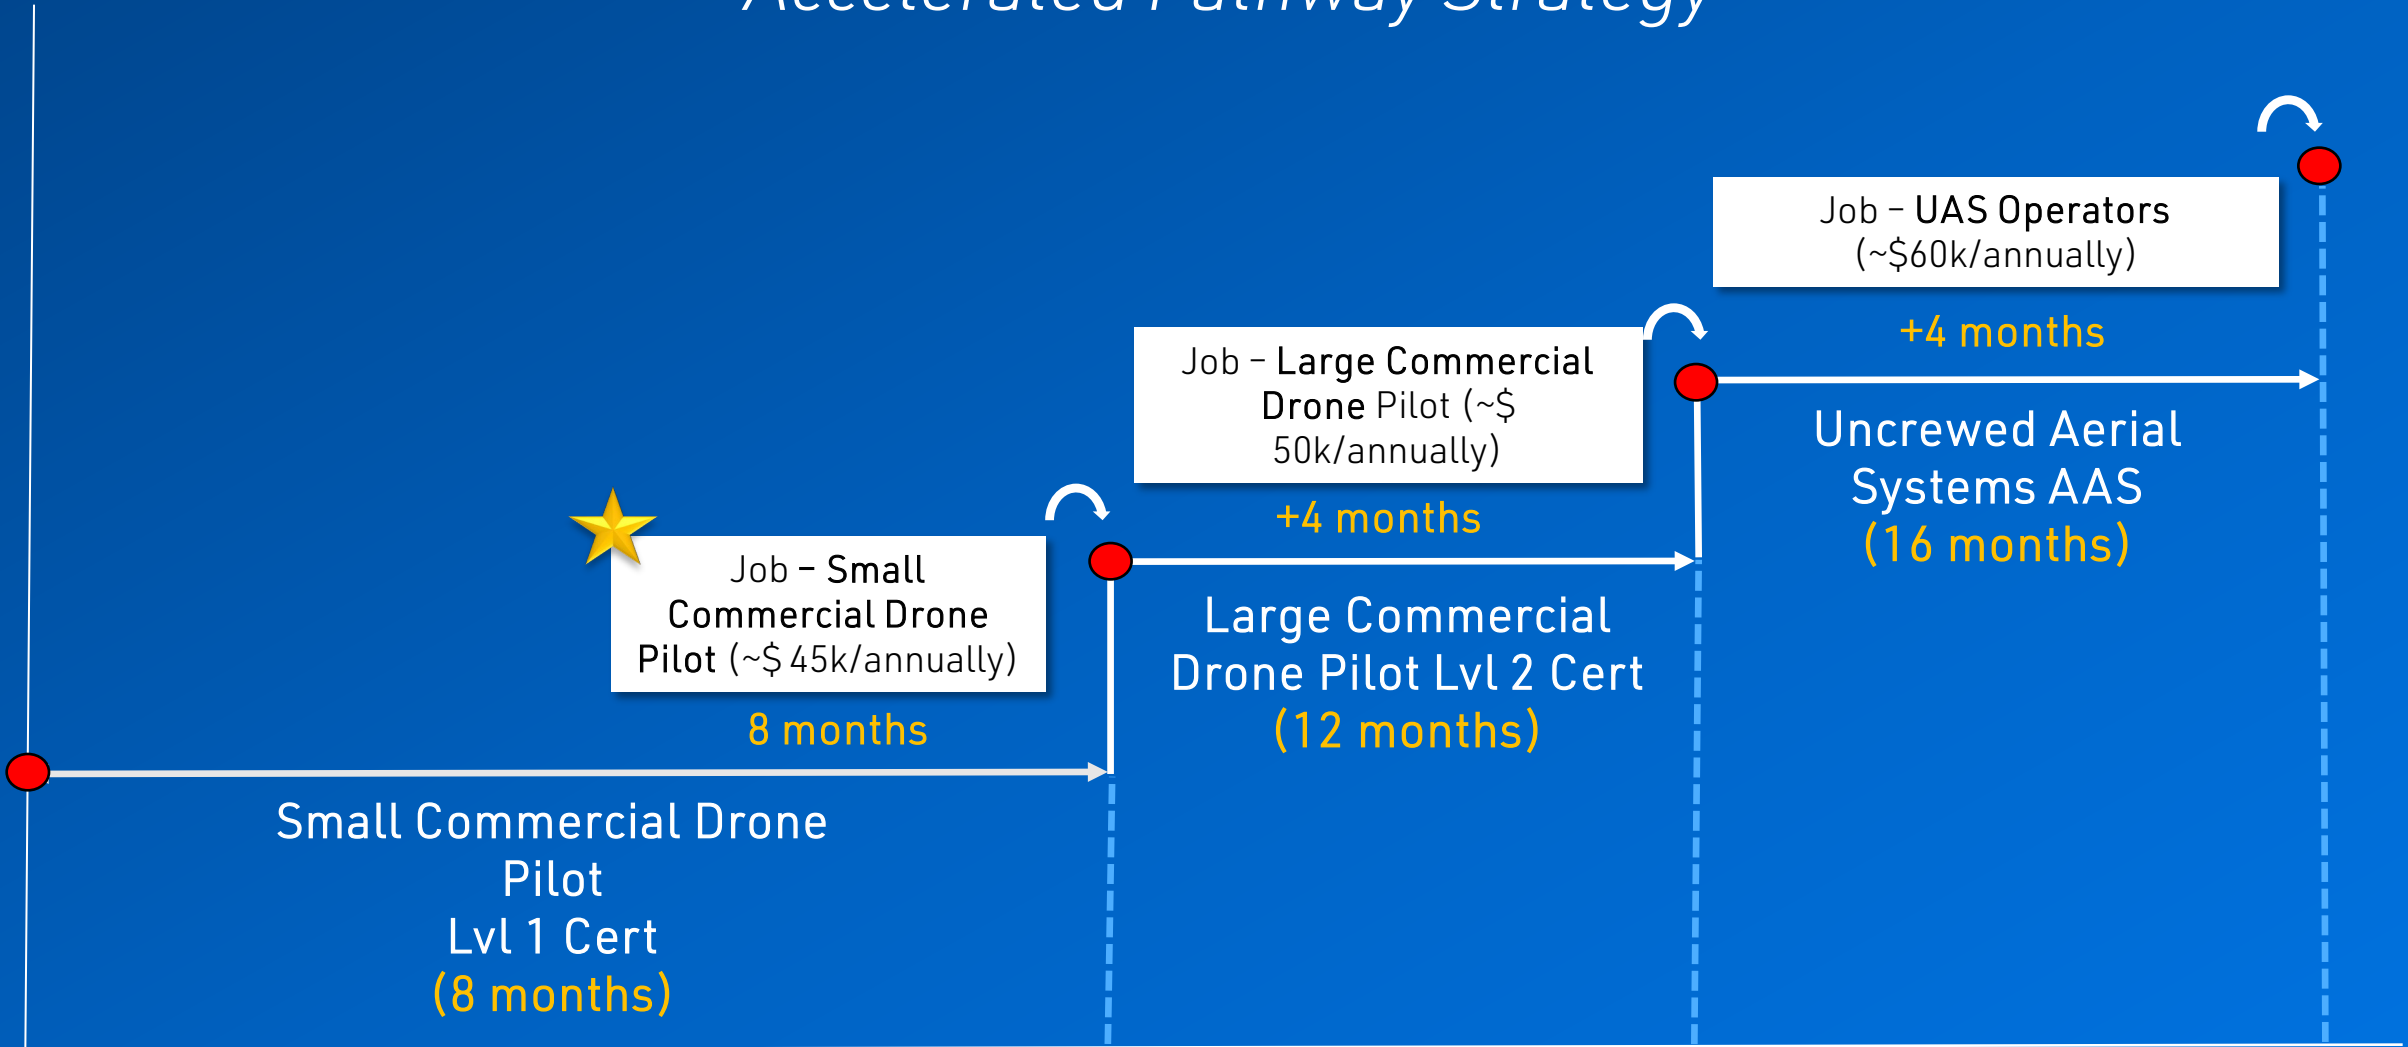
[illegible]

Job – UAS Operators (~$60k/annually)

+4 months

Uncrewed Aerial Systems AAS (16 months)

Job – Large Commercial Drone Pilot (~$ 50k/annually)

+4 months

Large Commercial Drone Pilot Lvl 2 Cert (12 months)

Job – Small Commercial Drone Pilot (~$ 45k/annually)

8 months

Small Commercial Drone Pilot Lvl 1 Cert (8 months)